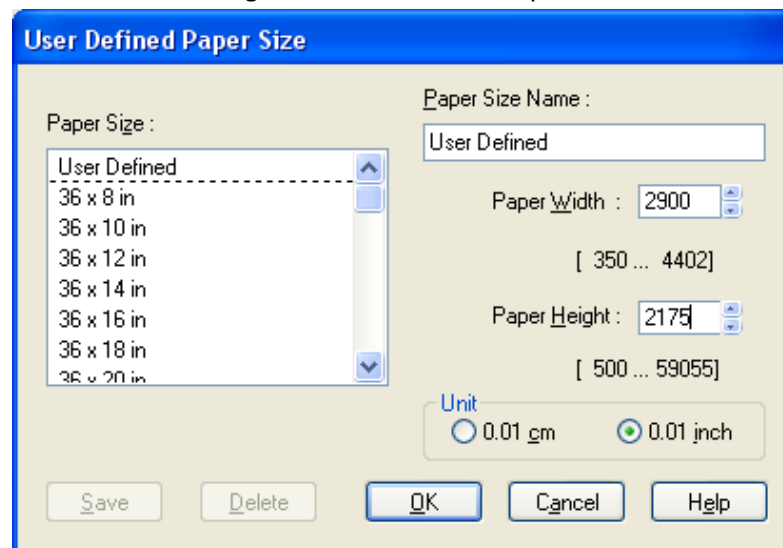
User Defined Paper Size

Paper Size :

User Defined
36 x 8 in
36 x 10 in
36 x 12 in
36 x 14 in
36 x 16 in
36 x 18 in
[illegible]

Paper Size Name :

User Defined

Paper Width : 2900

[ 350 ... 4402]

Paper Height : 2175

[ 500 ... 59055]

Unit
0.01 cm
0.01 inch

Save
Delete
OK
Cancel
Help